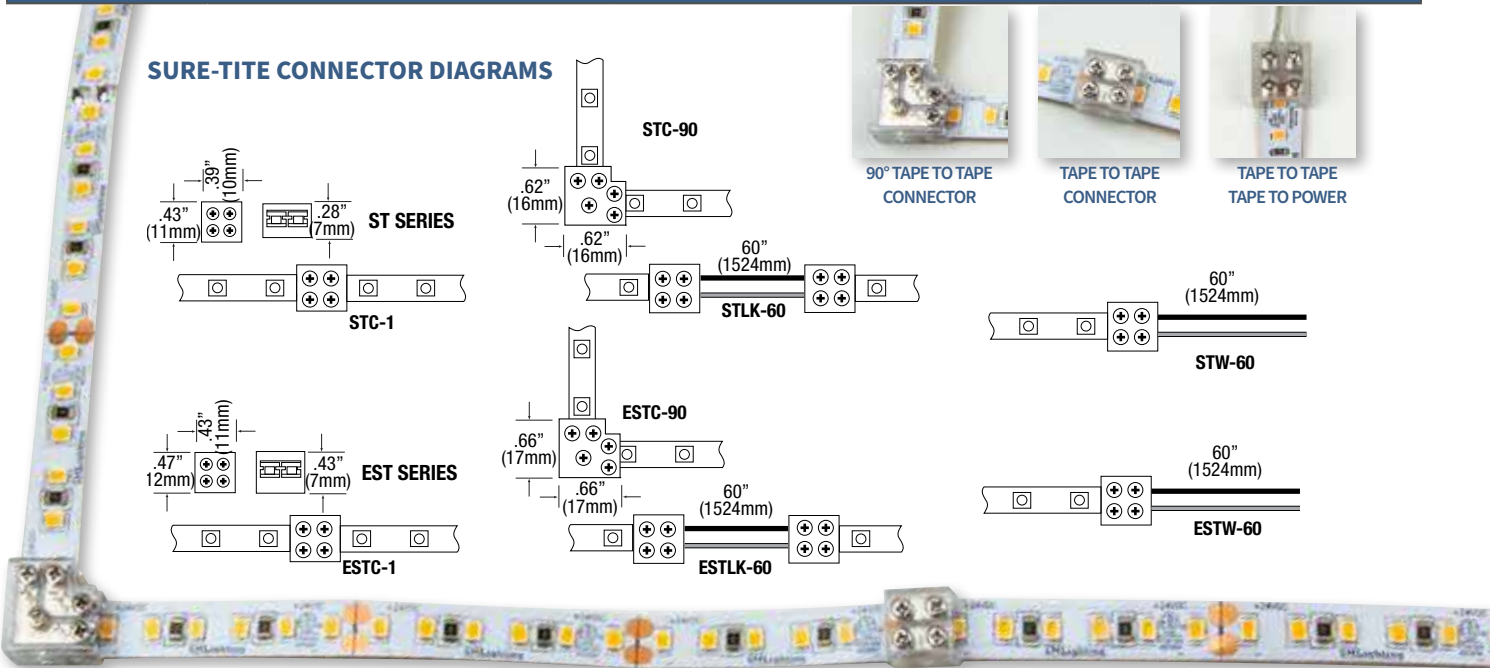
SURE-TITE CONNECTOR DIAGRAMS

.39" (10mm)
.43" (11mm)
.28" (7mm)
ST SERIES
STC-1

STC-90
.62" (16mm)
.62" (16mm)
60" (1524mm)
STLK-60

90° TAPE TO TAPE CONNECTOR
TAPE TO TAPE CONNECTOR
TAPE TO TAPE TAPE TO POWER

60" (1524mm)
STW-60

.43" (11mm)
.47" 12mm)
.43" (7mm)
EST SERIES
ESTC-1

ESTC-90
.66" (17mm)
.66" (17mm)
60" (1524mm)
ESTLK-60

60" (1524mm)
ESTW-60